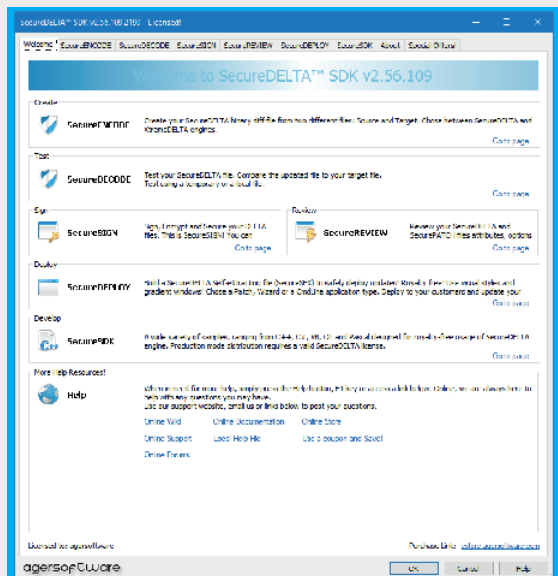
SecureDELTA™ SDK v2.56.109.2100 - Licensed!

Welcome | SecureENCODE | SecureDECODE | SecureSIGN | SecureREVIEW | SecureDEPLOY | SecureSDK | About | Special Offers!

Welcome to SecureDELTA™ SDK v2.56.109

Create

SecureENCODE

Create your SecureDELTA binary diff file from two different files: Source and Target. Chose between SecureDELTA and XtremeDELTA engines.

Go to page

Test

SecureDECODE

Test your SecureDELTA file. Compare the updated file to your target file. Test using a temporary or a local file.

Go to page

Sign

SecureSIGN

Sign, Encrypt and Secure your DELTA files. This is SecureSIGN! You can

Go to page

Review

SecureREVIEW

Review your SecureDELTA and SecurePATCH files attributes, options

Go to page

Deploy

SecureDEPLOY

Build a SecurePATCH Self Executing file (SecureSFX) to safely deploy updates! Run-time free, use visual styles and gradient windows. Chose a Patch, Wizard or a CmdLine application type. Deploy to your customers and update your

Go to page

Develop

SecureSDK

A wide variety of samples, ranging from C++, C#, VB.NET and Delphi designed for royalty-free usage of SecureDELTA engine. Production mode distribution requires a valid SecureDELTA license.

Go to page

More Help Resources!

Help

When in need for more help, simply press the Help button, F1 key or use a direct link below. Online, we are always here to help with any questions you may have.
Use our support website, email us or links below to post your questions.

Online Wiki | Online Documentation | Online Store
Online Support | Local Help File | Get a Coupon and Save!
Online Forums

Licensed to: agersoftware | Purchase Link: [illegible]

agersoftware | OK | Cancel | Help